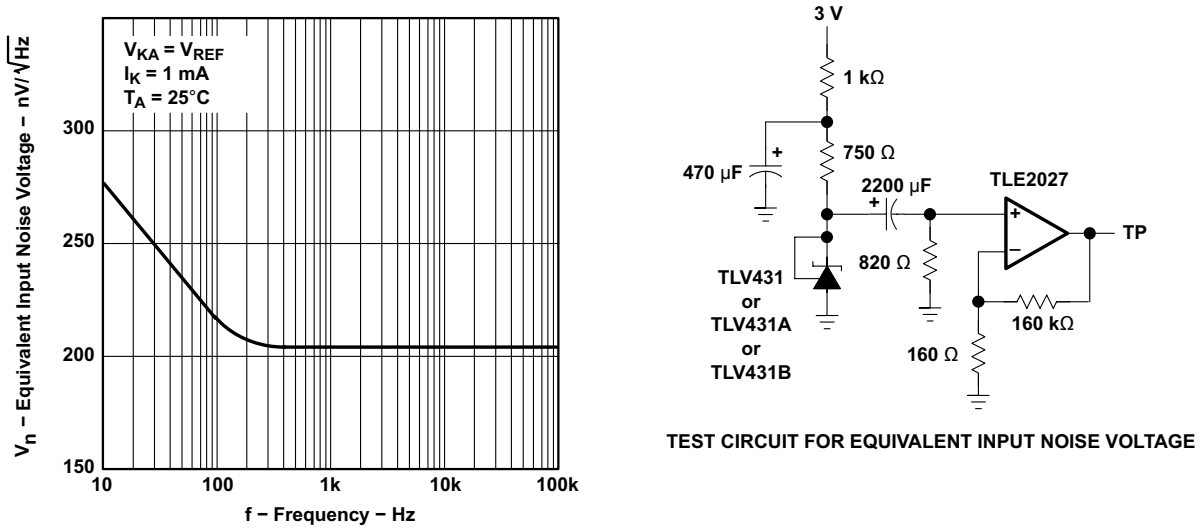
$V_{KA} = V_{REF}$
$I_K = 1$ mA
$T_A = 25°C$

$V_n$ − Equivalent Input Noise Voltage − nV/$\sqrt{Hz}$

300
250
200
150

10
100
1k
10k
100k

f − Frequency − Hz

3 V
1 kΩ
750 Ω
470 μF
+
2200 μF
+
TLE2027
+
−
TP
820 Ω
TLV431
or
TLV431A
or
TLV431B
160 kΩ
160 Ω

TEST CIRCUIT FOR EQUIVALENT INPUT NOISE VOLTAGE